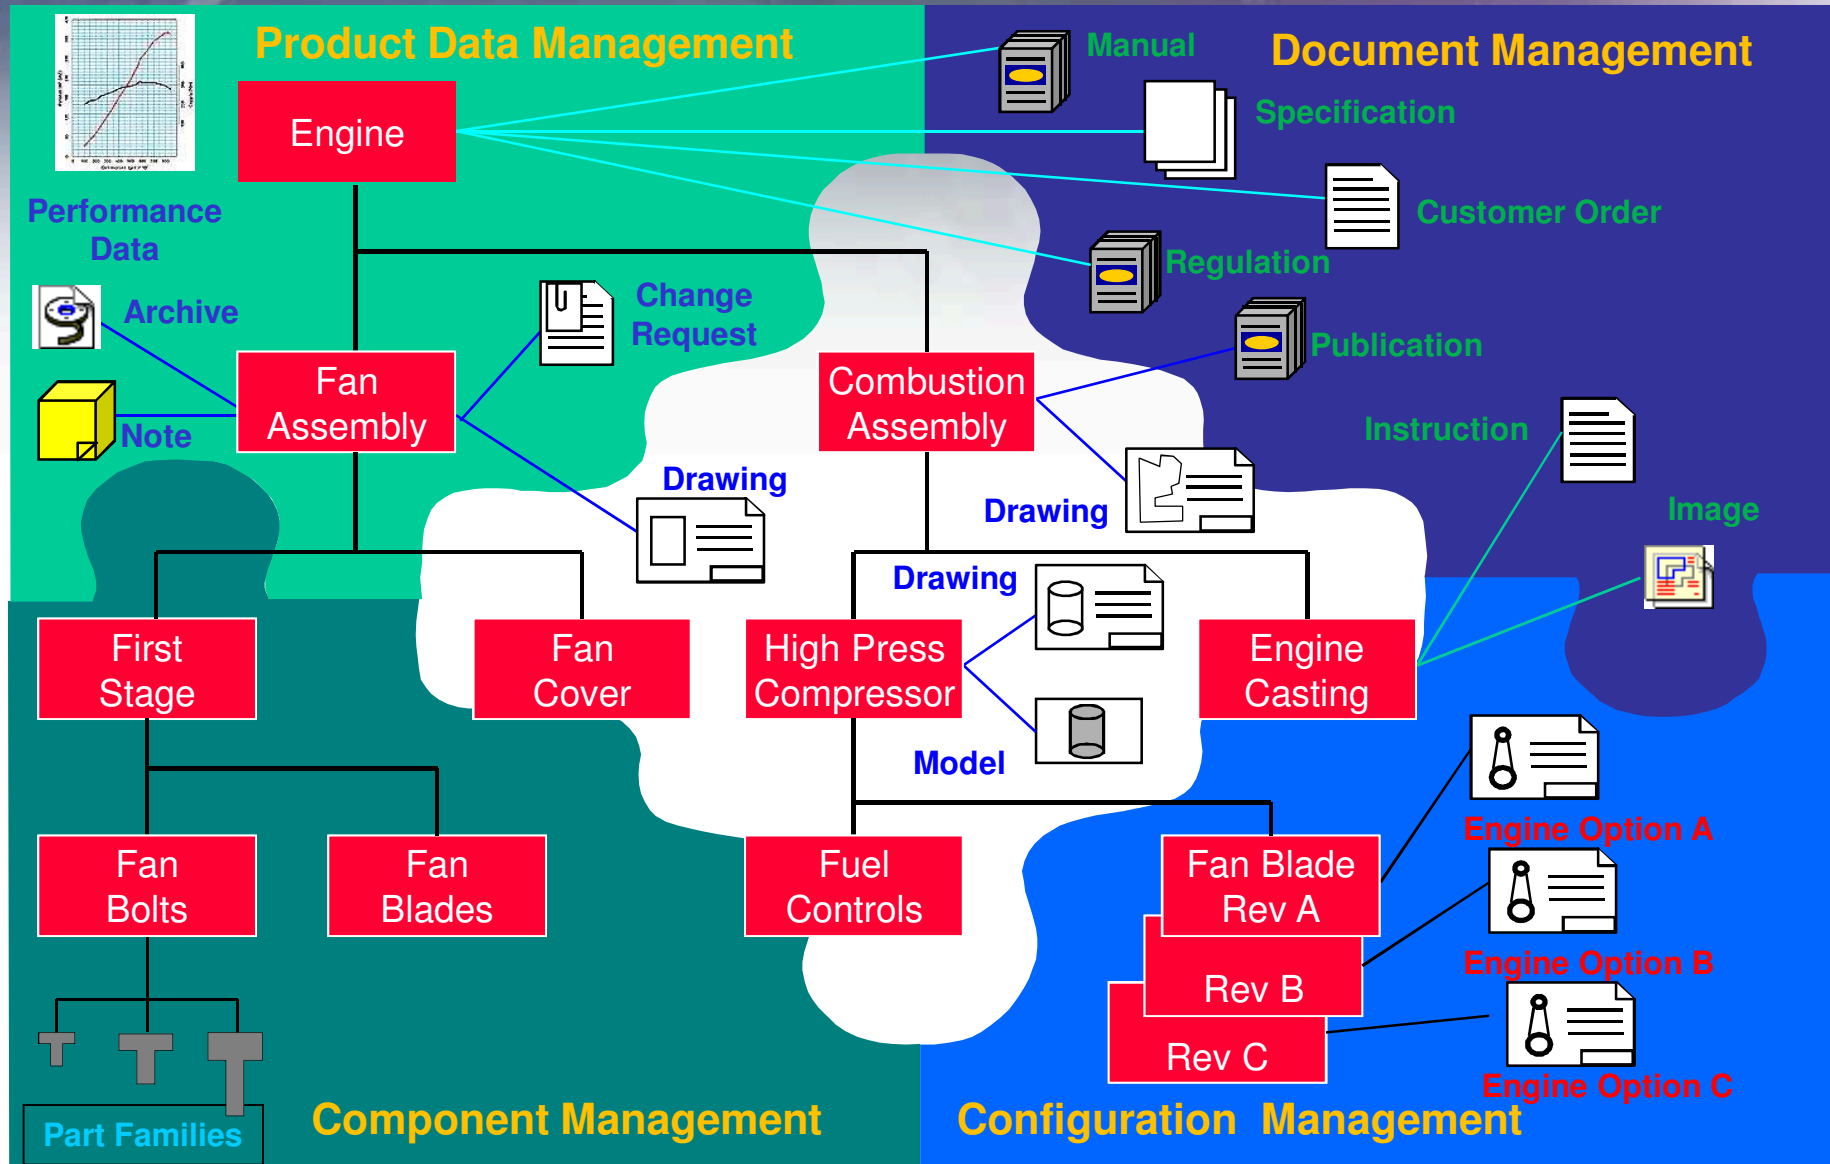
Product Data Management

Document Management

Engine

Manual

Specification

Customer Order

Regulation

Publication

Performance Data

Archive

Note

Fan Assembly

Change Request

Combustion Assembly

Instruction

Drawing

Drawing

Image

Drawing

First Stage

Fan Cover

High Press Compressor

Engine Casting

Model

Engine Option A

Fan Bolts

Fan Blades

Fuel Controls

Fan Blade Rev A

Engine Option B

Rev B

Rev C

Engine Option C

Part Families

Component Management

Configuration Management